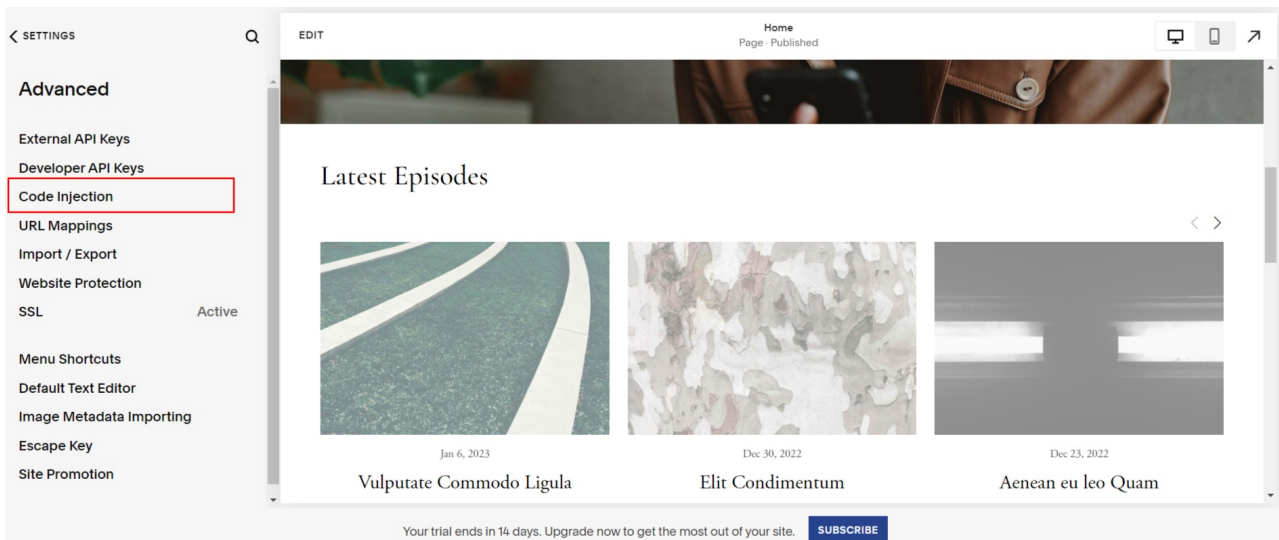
SETTINGS

Advanced

External API Keys
Developer API Keys
Code Injection
URL Mappings
Import / Export
Website Protection
SSL Active

Menu Shortcuts
Default Text Editor
Image Metadata Importing
Escape Key
Site Promotion

EDIT

Home
Page · Published

Latest Episodes

Jan 6, 2023
Vulputate Commodo Ligula

Dec 30, 2022
Elit Condimentum

Dec 23, 2022
Aenean eu leo Quam

Your trial ends in 14 days. Upgrade now to get the most out of your site. SUBSCRIBE